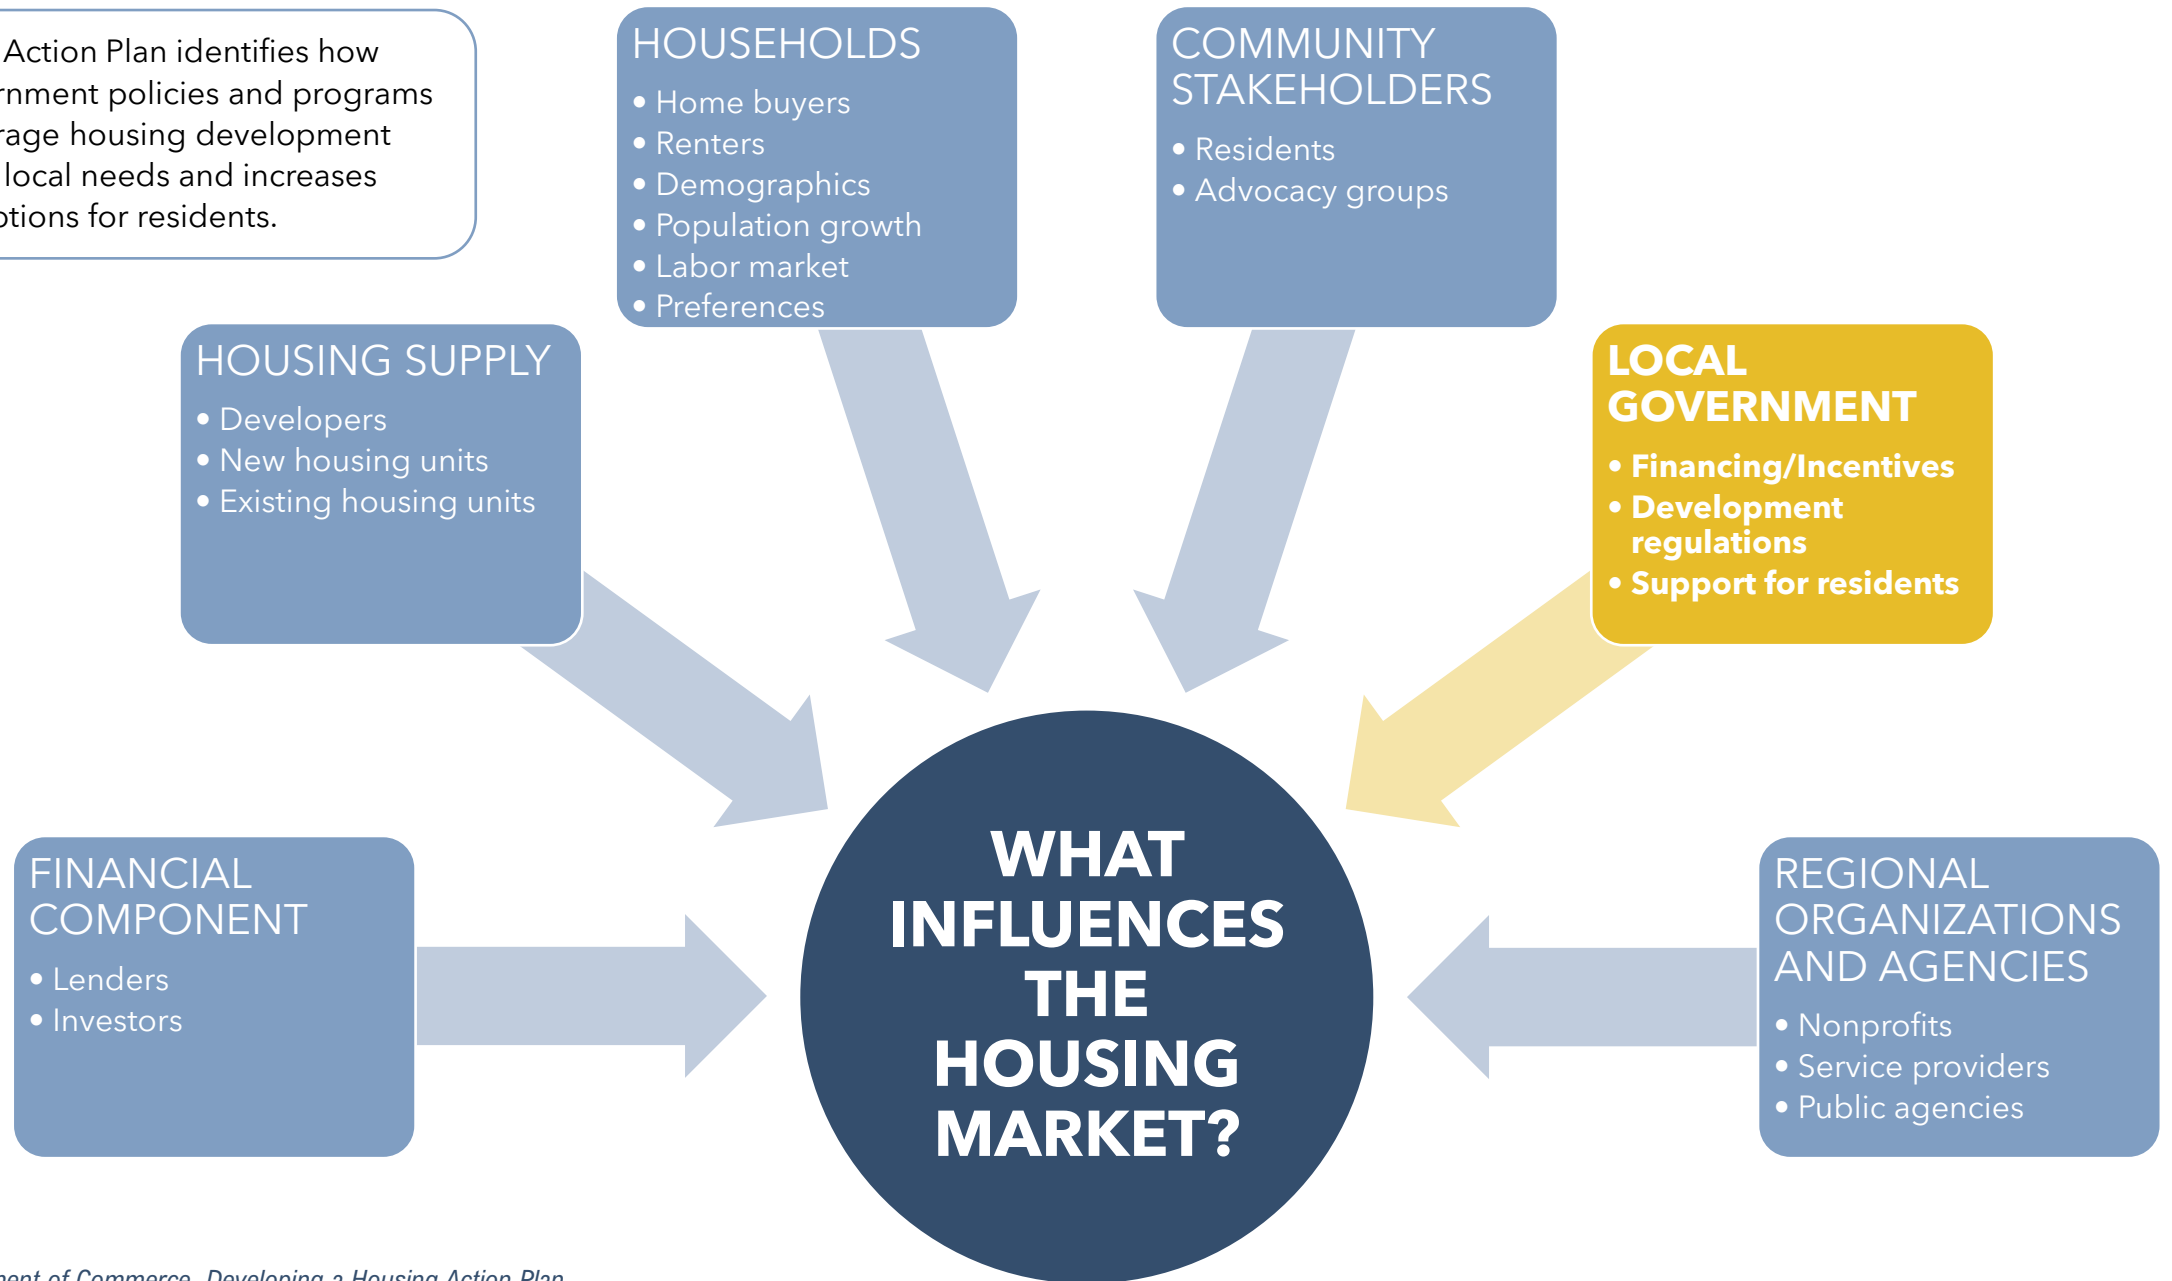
Action Plan identifies how rnment policies and programs rage housing development local needs and increases ptions for residents.

HOUSEHOLDS
• Home buyers
• Renters
• Demographics
• Population growth
• Labor market
• Preferences

COMMUNITY STAKEHOLDERS
• Residents
• Advocacy groups

HOUSING SUPPLY
• Developers
• New housing units
• Existing housing units

LOCAL GOVERNMENT
• Financing/Incentives
• Development regulations
• Support for residents

FINANCIAL COMPONENT
• Lenders
• Investors

WHAT INFLUENCES THE HOUSING MARKET?

REGIONAL ORGANIZATIONS AND AGENCIES
• Nonprofits
• Service providers
• Public agencies

ent of Commerce, Developing a Housing Action Plan